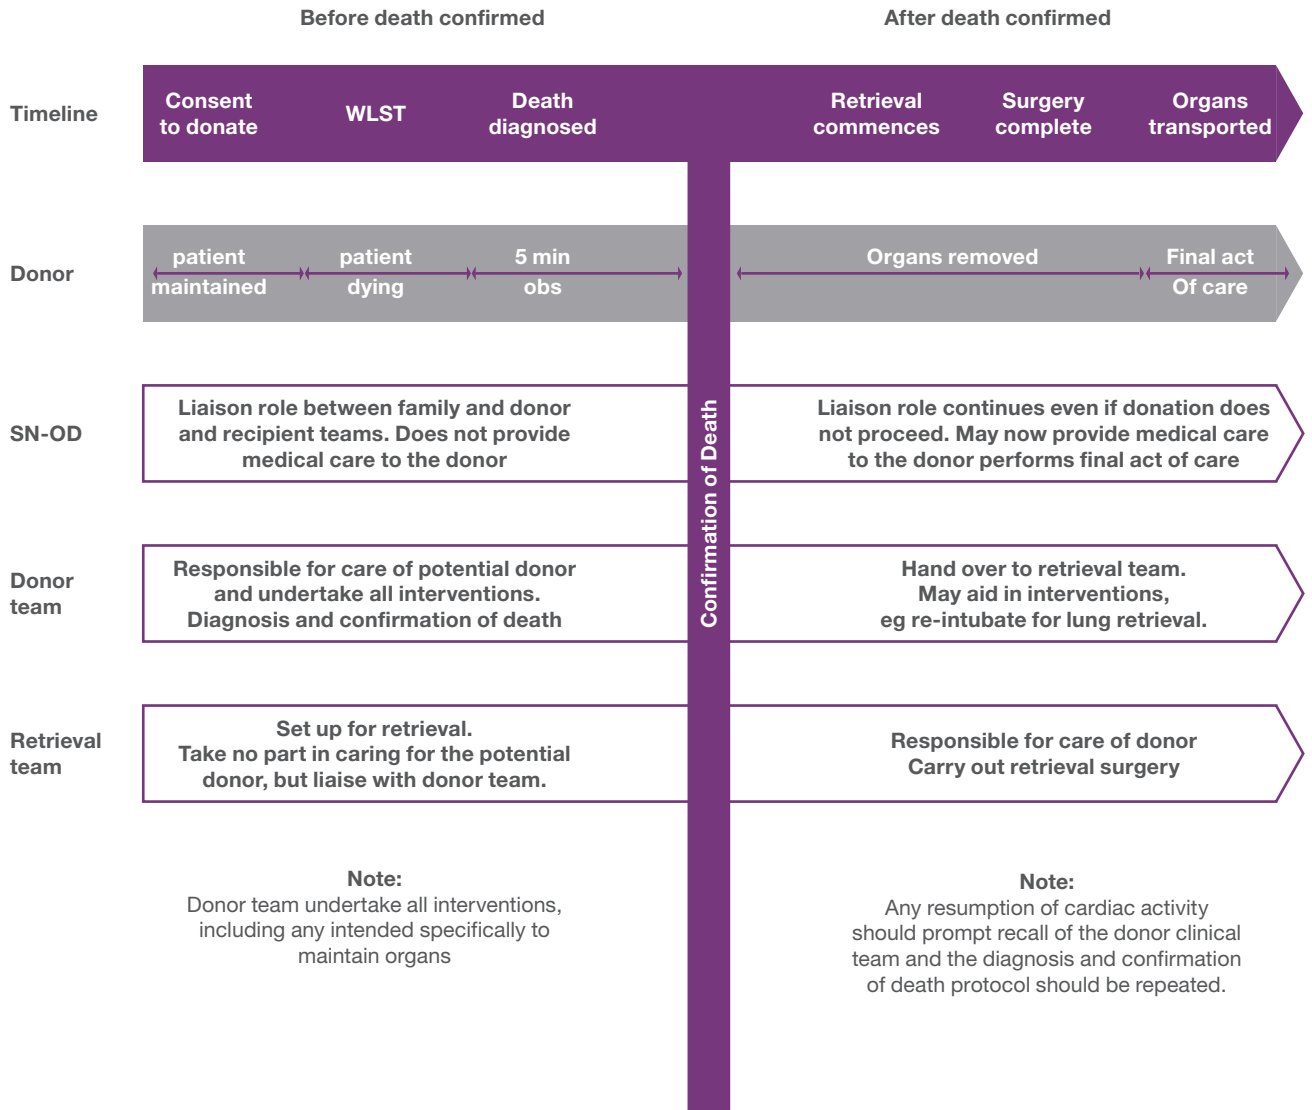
Before death confirmed

After death confirmed

| | Before death confirmed | | | | After death confirmed | | |
|---|---|---|---|---|---|---|---|
| Timeline | Consent to donate | WLST | Death diagnosed | | Retrieval commences | Surgery complete | Organs transported |
| Donor | patient maintained | patient dying | 5 min obs | | Organs removed | | Final act Of care |
| SN-OD | Liaison role between family and donor and recipient teams. Does not provide medical care to the donor | | | | Liaison role continues even if donation does not proceed. May now provide medical care to the donor performs final act of care | | |
| Donor team | Responsible for care of potential donor and undertake all interventions. Diagnosis and confirmation of death | | | | Hand over to retrieval team. May aid in interventions, eg re-intubate for lung retrieval. | | |
| Retrieval team | Set up for retrieval. Take no part in caring for the potential donor, but liaise with donor team. | | | | Responsible for care of donor Carry out retrieval surgery | | |

Confirmation of Death

Note:
Donor team undertake all interventions, including any intended specifically to maintain organs

Note:
Any resumption of cardiac activity should prompt recall of the donor clinical team and the diagnosis and confirmation of death protocol should be repeated.